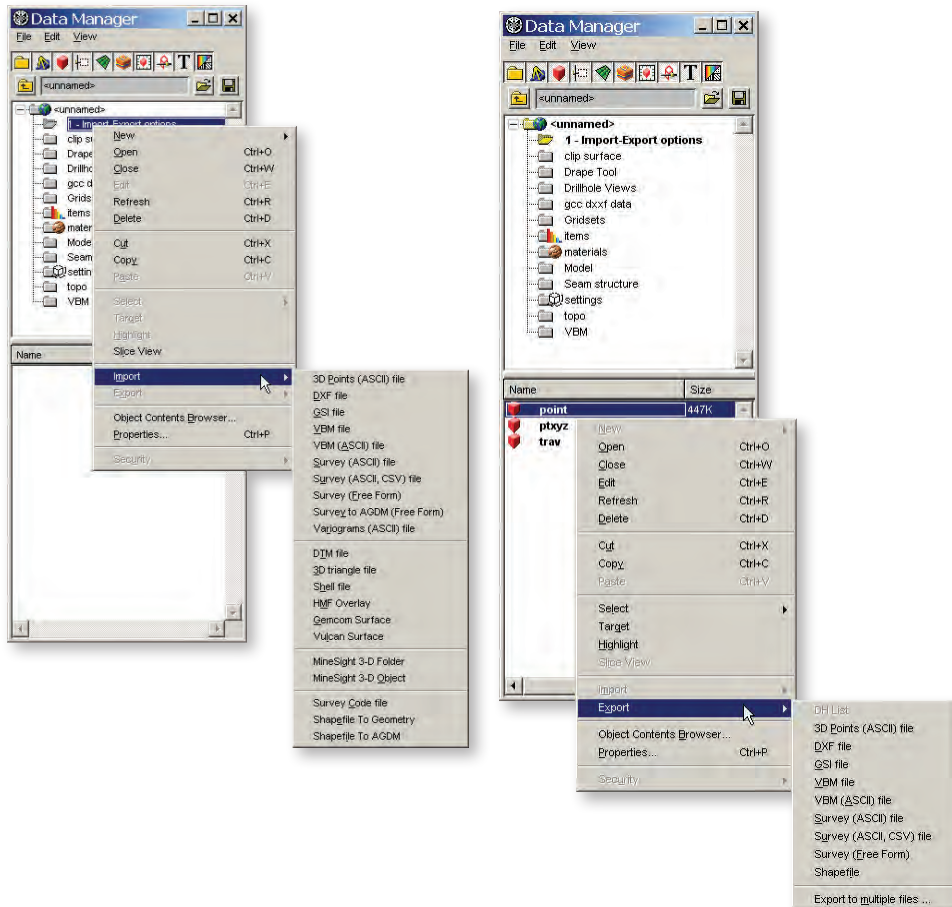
Data Manager
File Edit View
<unnamed>
<unnamed>
1 - Import-Export options
clip su
Drape
Drillho
gcc d
Grids
items
mater
Mode
Seam
settin
topo
VBM
Name

New
Open Ctrl+O
Close Ctrl+W
Edit Ctrl+E
Refresh Ctrl+R
Delete Ctrl+D
Cut Ctrl+X
Copy Ctrl+C
Paste Ctrl+V
Select
Target
Highlight
Slice View
Import
Export
Object Contents Browser...
Properties... Ctrl+P
Security

3D Points (ASCII) file
DXF file
GSI file
VBM file
VBM (ASCII) file
Survey (ASCII) file
Survey (ASCII, CSV) file
Survey (Free Form)
Survey to AGDM (Free Form)
Variograms (ASCII) file
DTM file
3D triangle file
Shell file
HMF Overlay
Gemcom Surface
Vulcan Surface
MineSight 3-D Folder
MineSight 3-D Object
Survey Code file
Shapefile To Geometry
Shapefile To AGDM

Data Manager
File Edit View
<unnamed>
<unnamed>
1 - Import-Export options
clip surface
Drape Tool
Drillhole Views
gcc dxxf data
Gridsets
items
materials
Model
Seam structure
settings
topo
VBM
Name Size
point 447K
ptxyz
trav

New
Open Ctrl+O
Close Ctrl+W
Edit Ctrl+E
Refresh Ctrl+R
Delete Ctrl+D
Cut Ctrl+X
Copy Ctrl+C
Paste Ctrl+V
Select
Target
Highlight
Slice View
Import
Export
Object Contents Browser...
Properties... Ctrl+P
Security

DH List
3D Points (ASCII) file
DXF file
GSI file
VBM file
VBM (ASCII) file
Survey (ASCII) file
Survey (ASCII, CSV) file
Survey (Free Form)
Shapefile
Export to multiple files ...